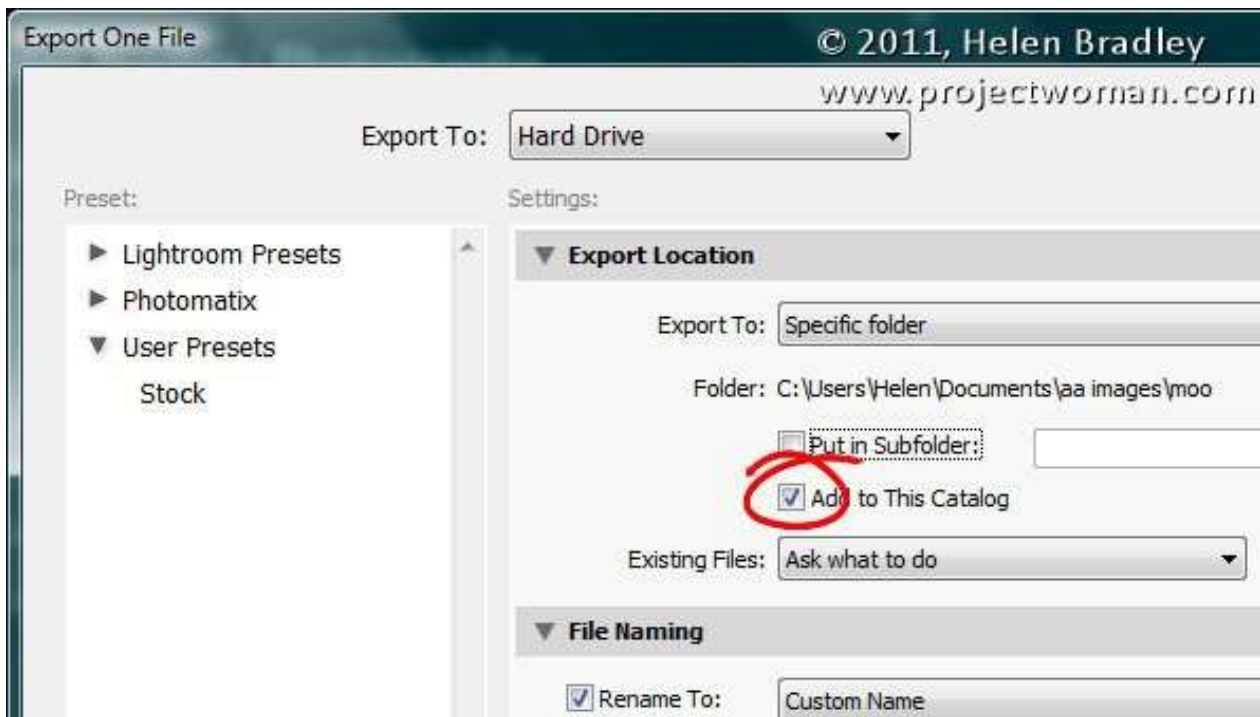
Export One File

© 2011, Helen Bradley
www.projectwoman.com

Export To: Hard Drive

Preset:

Lightroom Presets
Photomatix
User Presets
Stock

Settings:

Export Location

Export To: Specific folder

Folder: C:\Users\Helen\Documents\aa images\moo

Put in Subfolder:

Add to This Catalog

Existing Files: Ask what to do

File Naming

Rename To: Custom Name